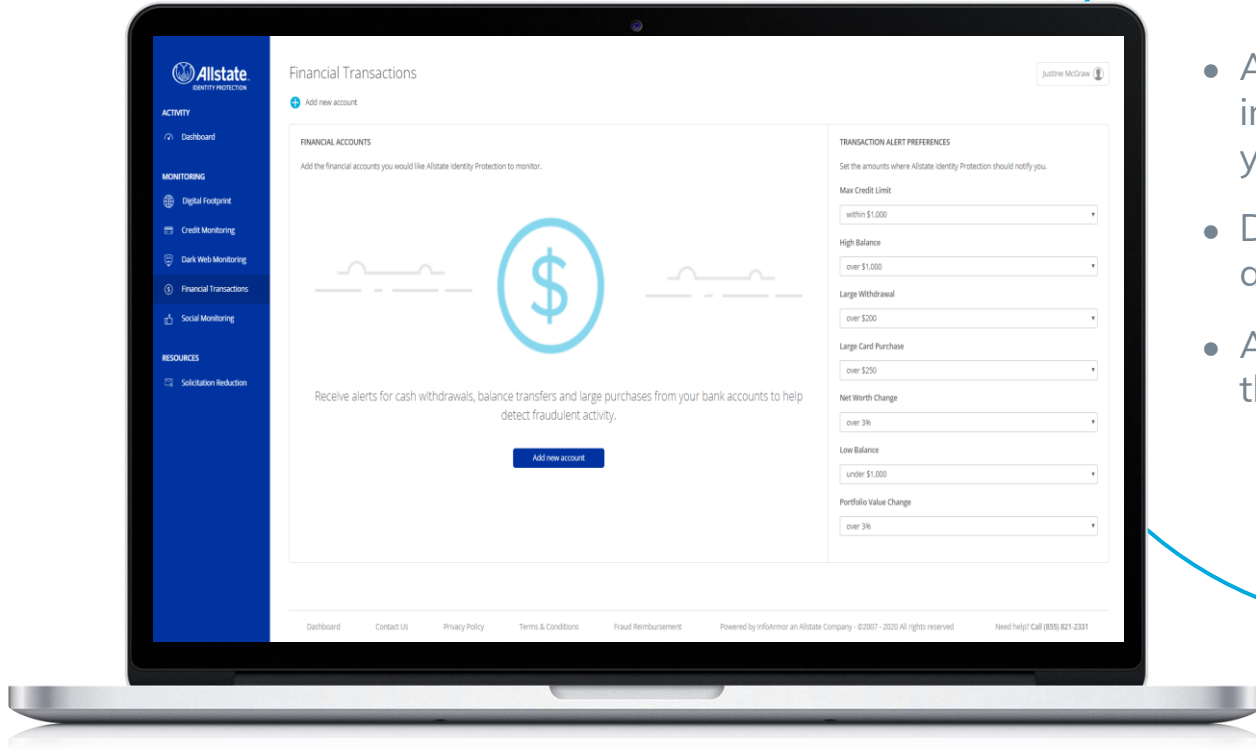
Allstate
IDENTITY PROTECTION

ACTIVITY
Dashboard

MONITORING
Digital Footprint
Credit Monitoring
Dark Web Monitoring
Financial Transactions
Social Monitoring

RESOURCES
Solicitation Reduction

Financial Transactions
Add new account

Justine McGraw

FINANCIAL ACCOUNTS
Add the financial accounts you would like Allstate Identity Protection to monitor.

Receive alerts for cash withdrawals, balance transfers and large purchases from your bank accounts to help detect fraudulent activity.

Add new account

TRANSACTION ALERT PREFERENCES
Set the amounts where Allstate Identity Protection should notify you.

Max Credit Limit
within $1,000

High Balance
over $1,000

Large Withdrawal
over $200

Large Card Purchase
over $250

Net Worth Change
over 3%

Low Balance
under $1,000

Portfolio Value Change
over 3%

Dashboard Contact Us Privacy Policy Terms & Conditions Fraud Reimbursement Powered by InfoArmor an Allstate Company - ©2007 - 2020 All rights reserved Need help? Call (855) 821-2331

A
ir
y
D
o
A
tl